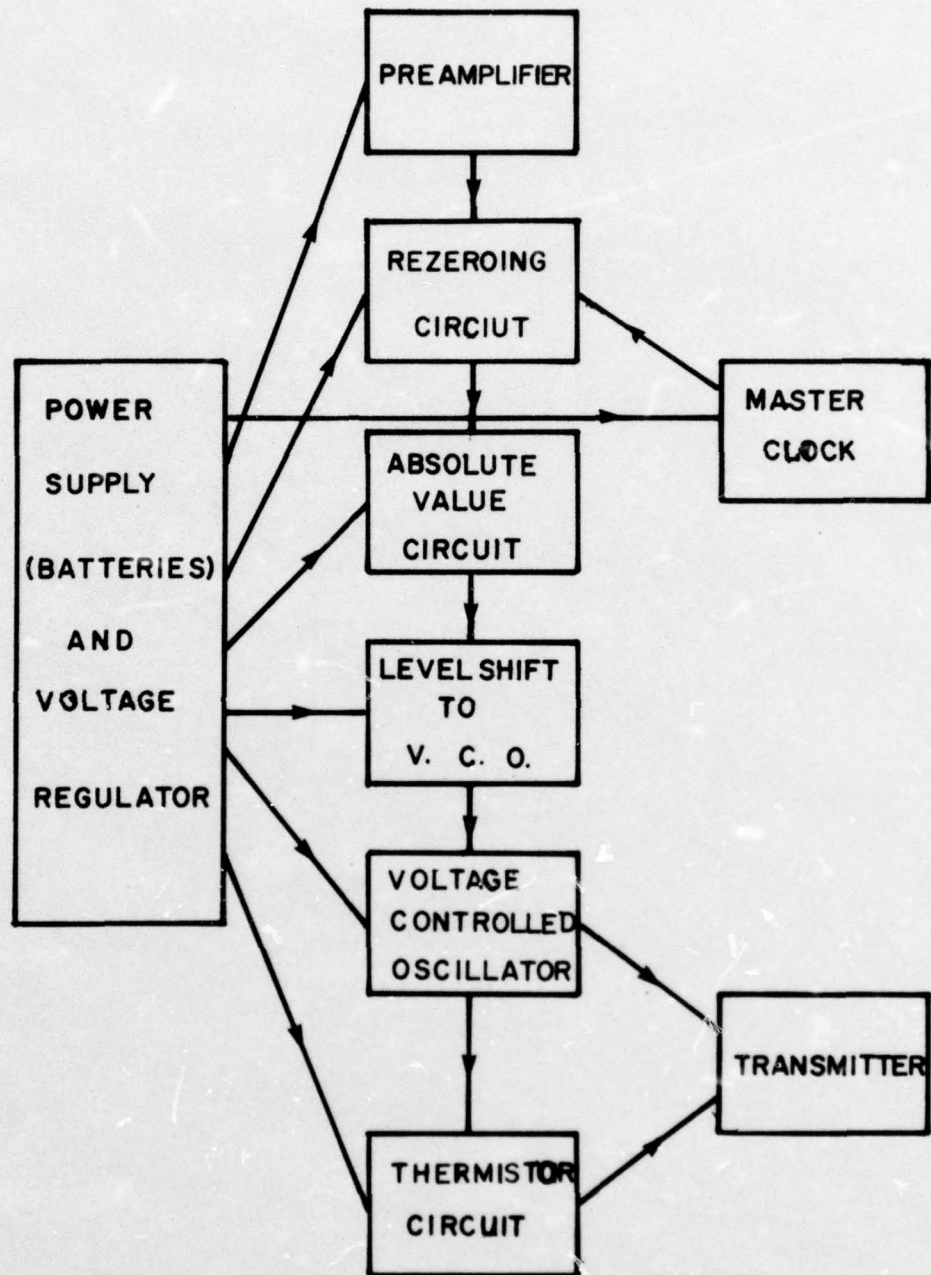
PREAMPLIFIER

REZEROING CIRCIUT

POWER SUPPLY (BATTERIES) AND VOLTAGE REGULATOR

MASTER CLOCK

ABSOLUTE VALUE CIRCUIT

LEVEL SHIFT TO V. C. O.

VOLTAGE CONTROLLED OSCILLATOR

TRANSMITTER

THERMISTOR CIRCUIT